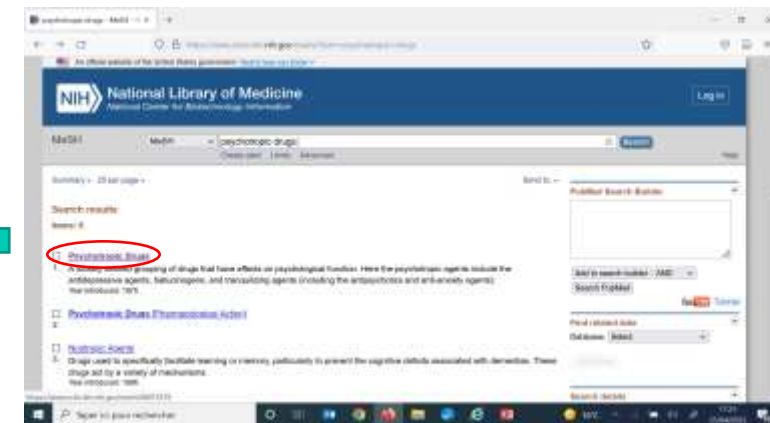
psychotropic drugs - MeSH

An official website of the United States government Here's how you know

NIH National Library of Medicine
National Center for Biotechnology Information

Log in

MeSH

MeSH

psychotropic drugs

Create alert Limits Advanced

Search

Help

Summary 20 per page

Send to

Search results

Items: 6

Psychotropic Drugs

1. A loosely defined grouping of drugs that have effects on psychological function. Here the psychotropic agents include the antidepressive agents, hallucinogens, and tranquilizing agents (including the antipsychotics and anti-anxiety agents).
Year introduced: 1975

Psychotropic Drugs [Pharmacological Action]

2.

Nootropic Agents

3. Drugs used to specifically facilitate learning or memory, particularly to prevent the cognitive deficits associated with dementias. These drugs act by a variety of mechanisms.
Year introduced: 1995

PubMed Search Builder

Add to search builder AND

Search PubMed

YouTube Tutorial

Find related data

Database: Select

Search details

Taper ici pour rechercher